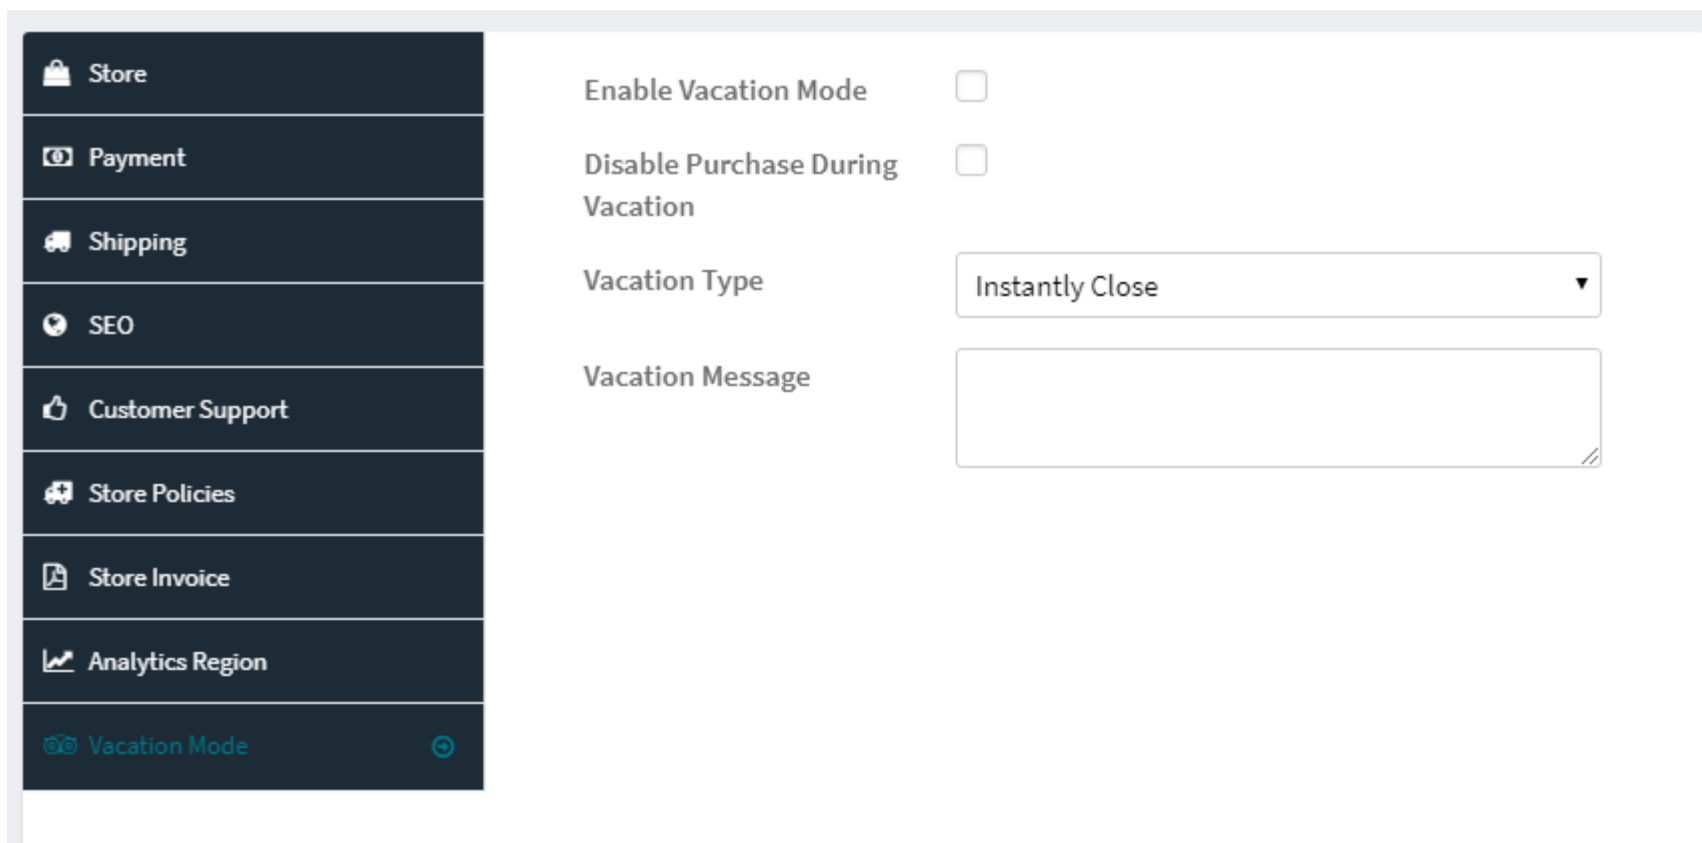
Store

Payment

Shipping

SEO

Customer Support

Store Policies

Store Invoice

Analytics Region

Vacation Mode

Enable Vacation Mode

Disable Purchase During Vacation

Vacation Type

Instantly Close

Vacation Message